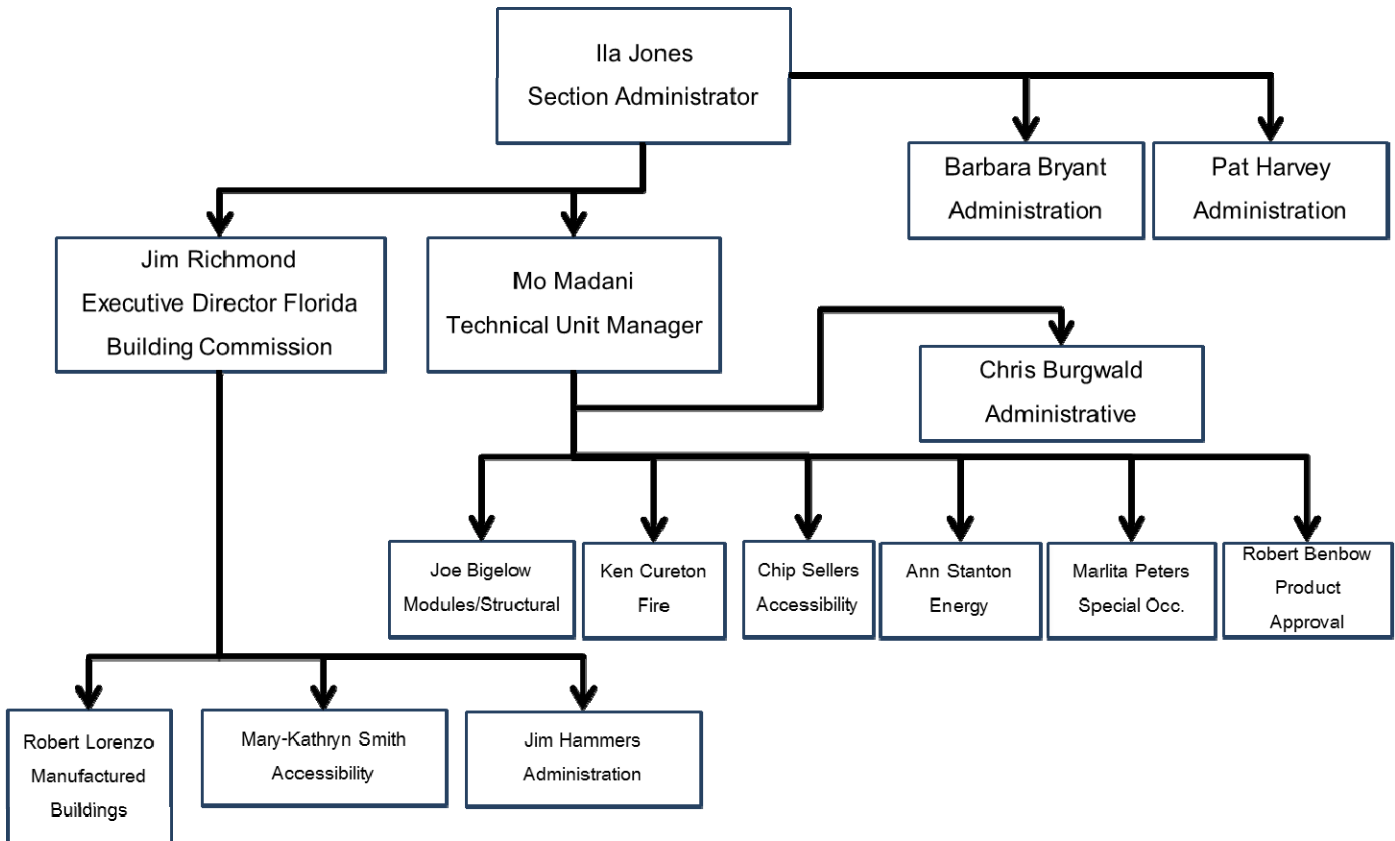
Ila Jones
Section Administrator

Barbara Bryant
Administration

Pat Harvey
Administration

Jim Richmond
Executive Director Florida Building Commission

Mo Madani
Technical Unit Manager

Chris Burgwald
Administrative

Joe Bigelow
Modules/Structural

Ken Cureton
Fire

Chip Sellers
Accessibility

Ann Stanton
Energy

Marlita Peters
Special Occ.

Robert Benbow
Product Approval

Robert Lorenzo
Manufactured Buildings

Mary-Kathryn Smith
Accessibility

Jim Hammers
Administration